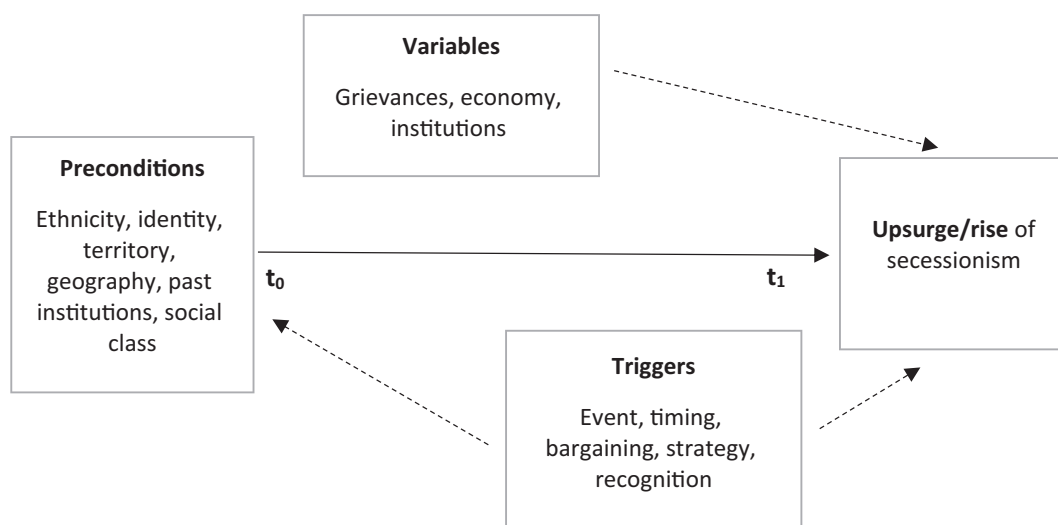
**Variables**

Grievances, economy, institutions

**Preconditions**

Ethnicity, identity, territory, geography, past institutions, social class

$t_0$

$t_1$

**Upsurge/rise** of secessionism

**Triggers**

Event, timing, bargaining, strategy, recognition